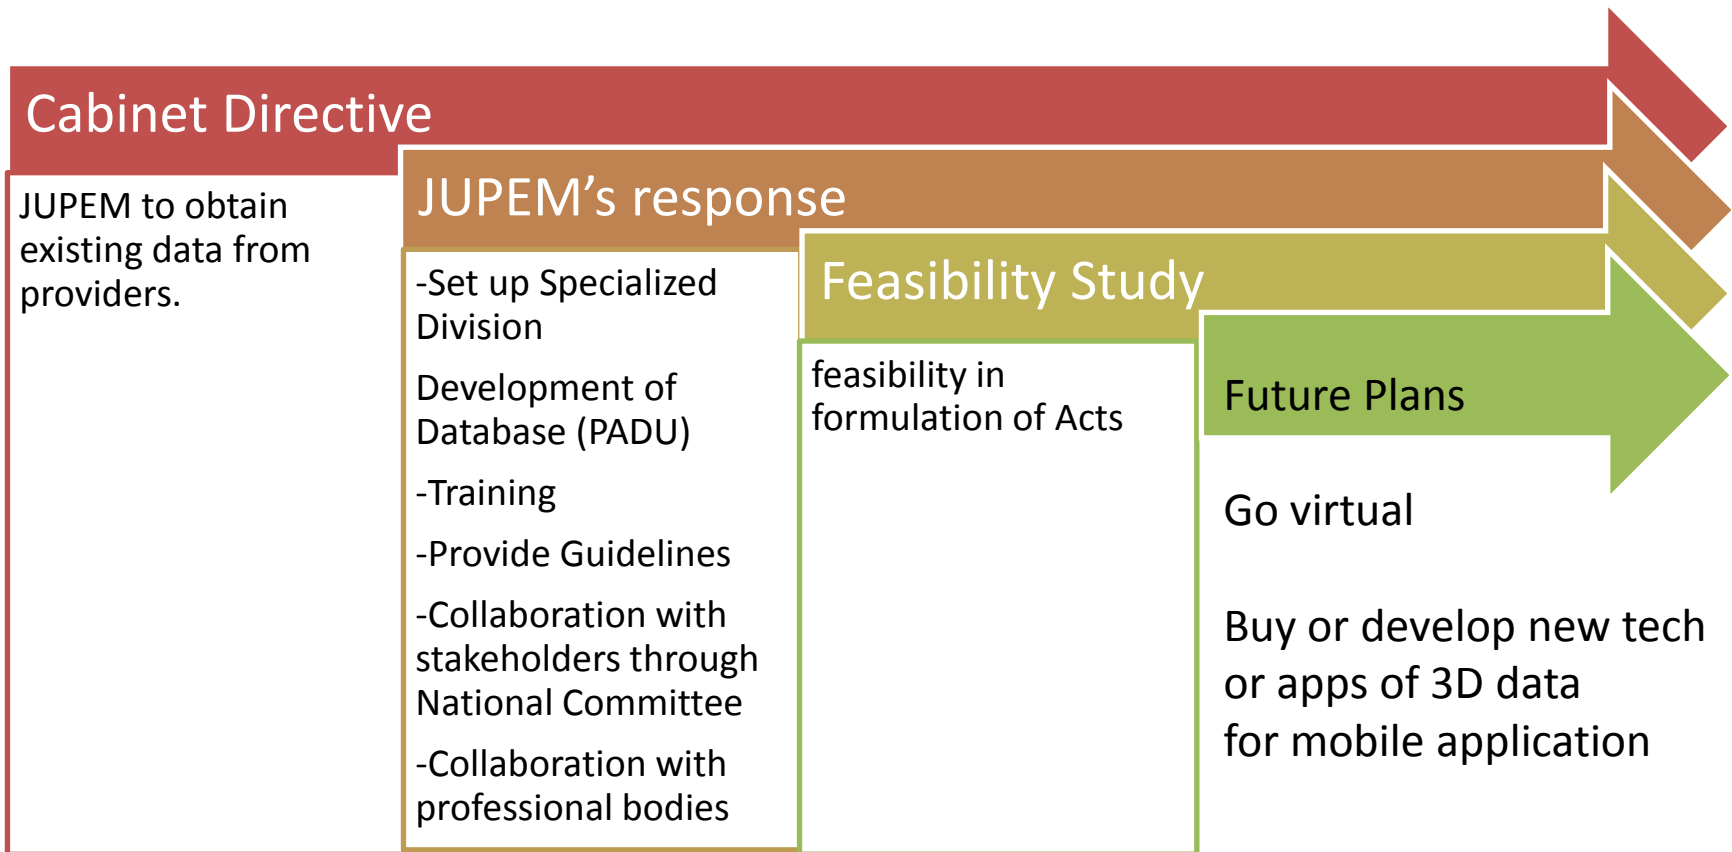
Cabinet Directive

JUPEM to obtain existing data from providers.

JUPEM’s response

-Set up Specialized Division

Development of Database (PADU)

-Training

-Provide Guidelines

-Collaboration with stakeholders through National Committee

-Collaboration with professional bodies

Feasibility Study

feasibility in formulation of Acts

Future Plans

Go virtual

Buy or develop new tech or apps of 3D data for mobile application